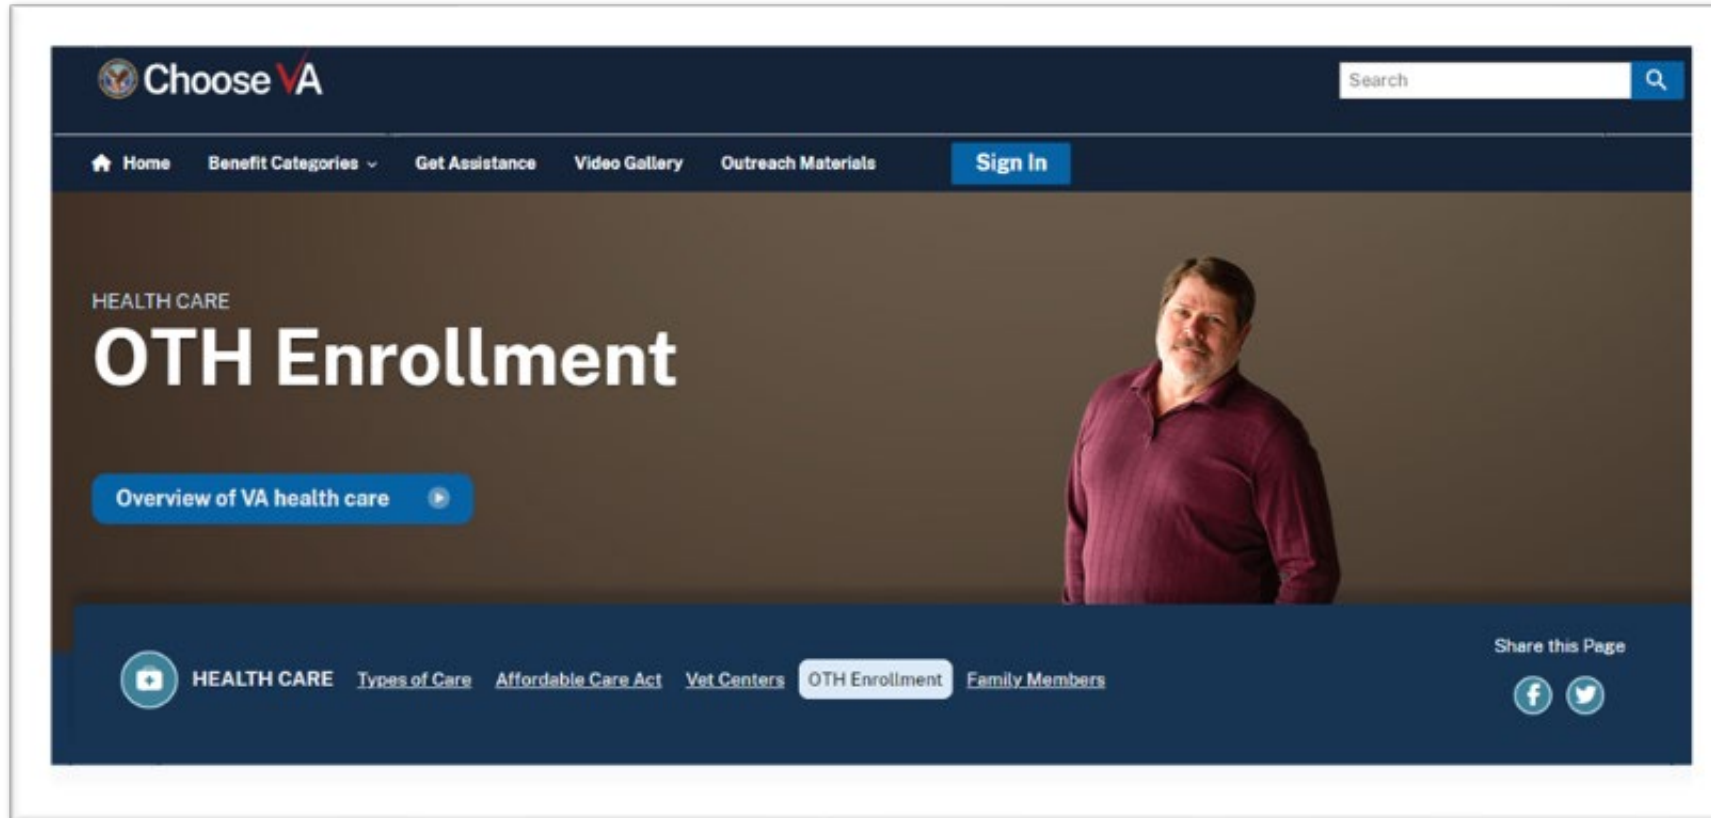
Choose VA

Search

Home Benefit Categories Get Assistance Video Gallery Outreach Materials Sign In

HEALTH CARE

OTH Enrollment

Overview of VA health care

HEALTH CARE Types of Care Affordable Care Act Vet Centers OTH Enrollment Family Members

Share this Page